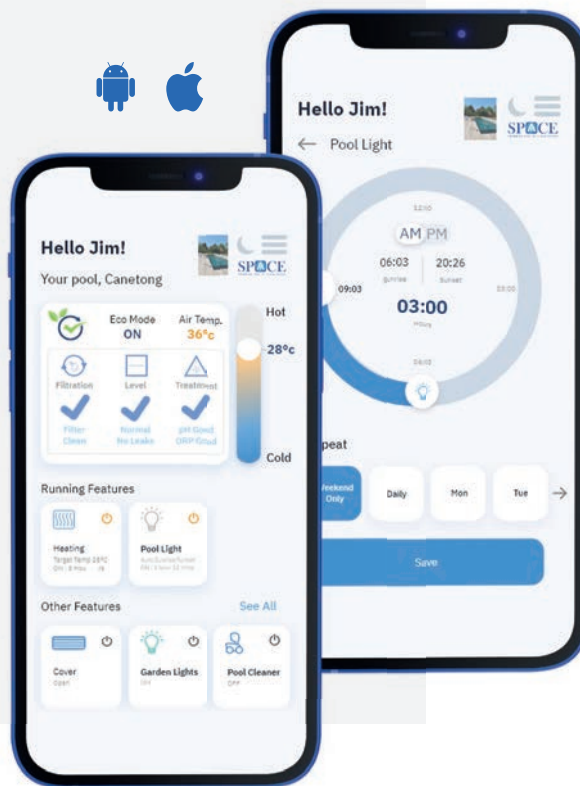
Hello Jim!

SPACE

Pool Light

12:00

AM PM

06:03
Sunrise

20:26
Sunset

09:03

03:00
Hours

03:00

06:00

peat

Weekend Only

Daily

Mon

Tue

Save

Hello Jim!

Your pool, Canetong

SPACE

Eco Mode
ON

Air Temp.
36°c

Hot

28°c

Cold

Filtration

Level

Treatment

Filter Clean

Normal No Leaks

pH Good ORP Good

Running Features

Heating
Target Temp 28°C
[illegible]

Pool Light
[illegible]

Other Features

See All

Cover
Open

Garden Lights
Off

Pool Cleaner
Off